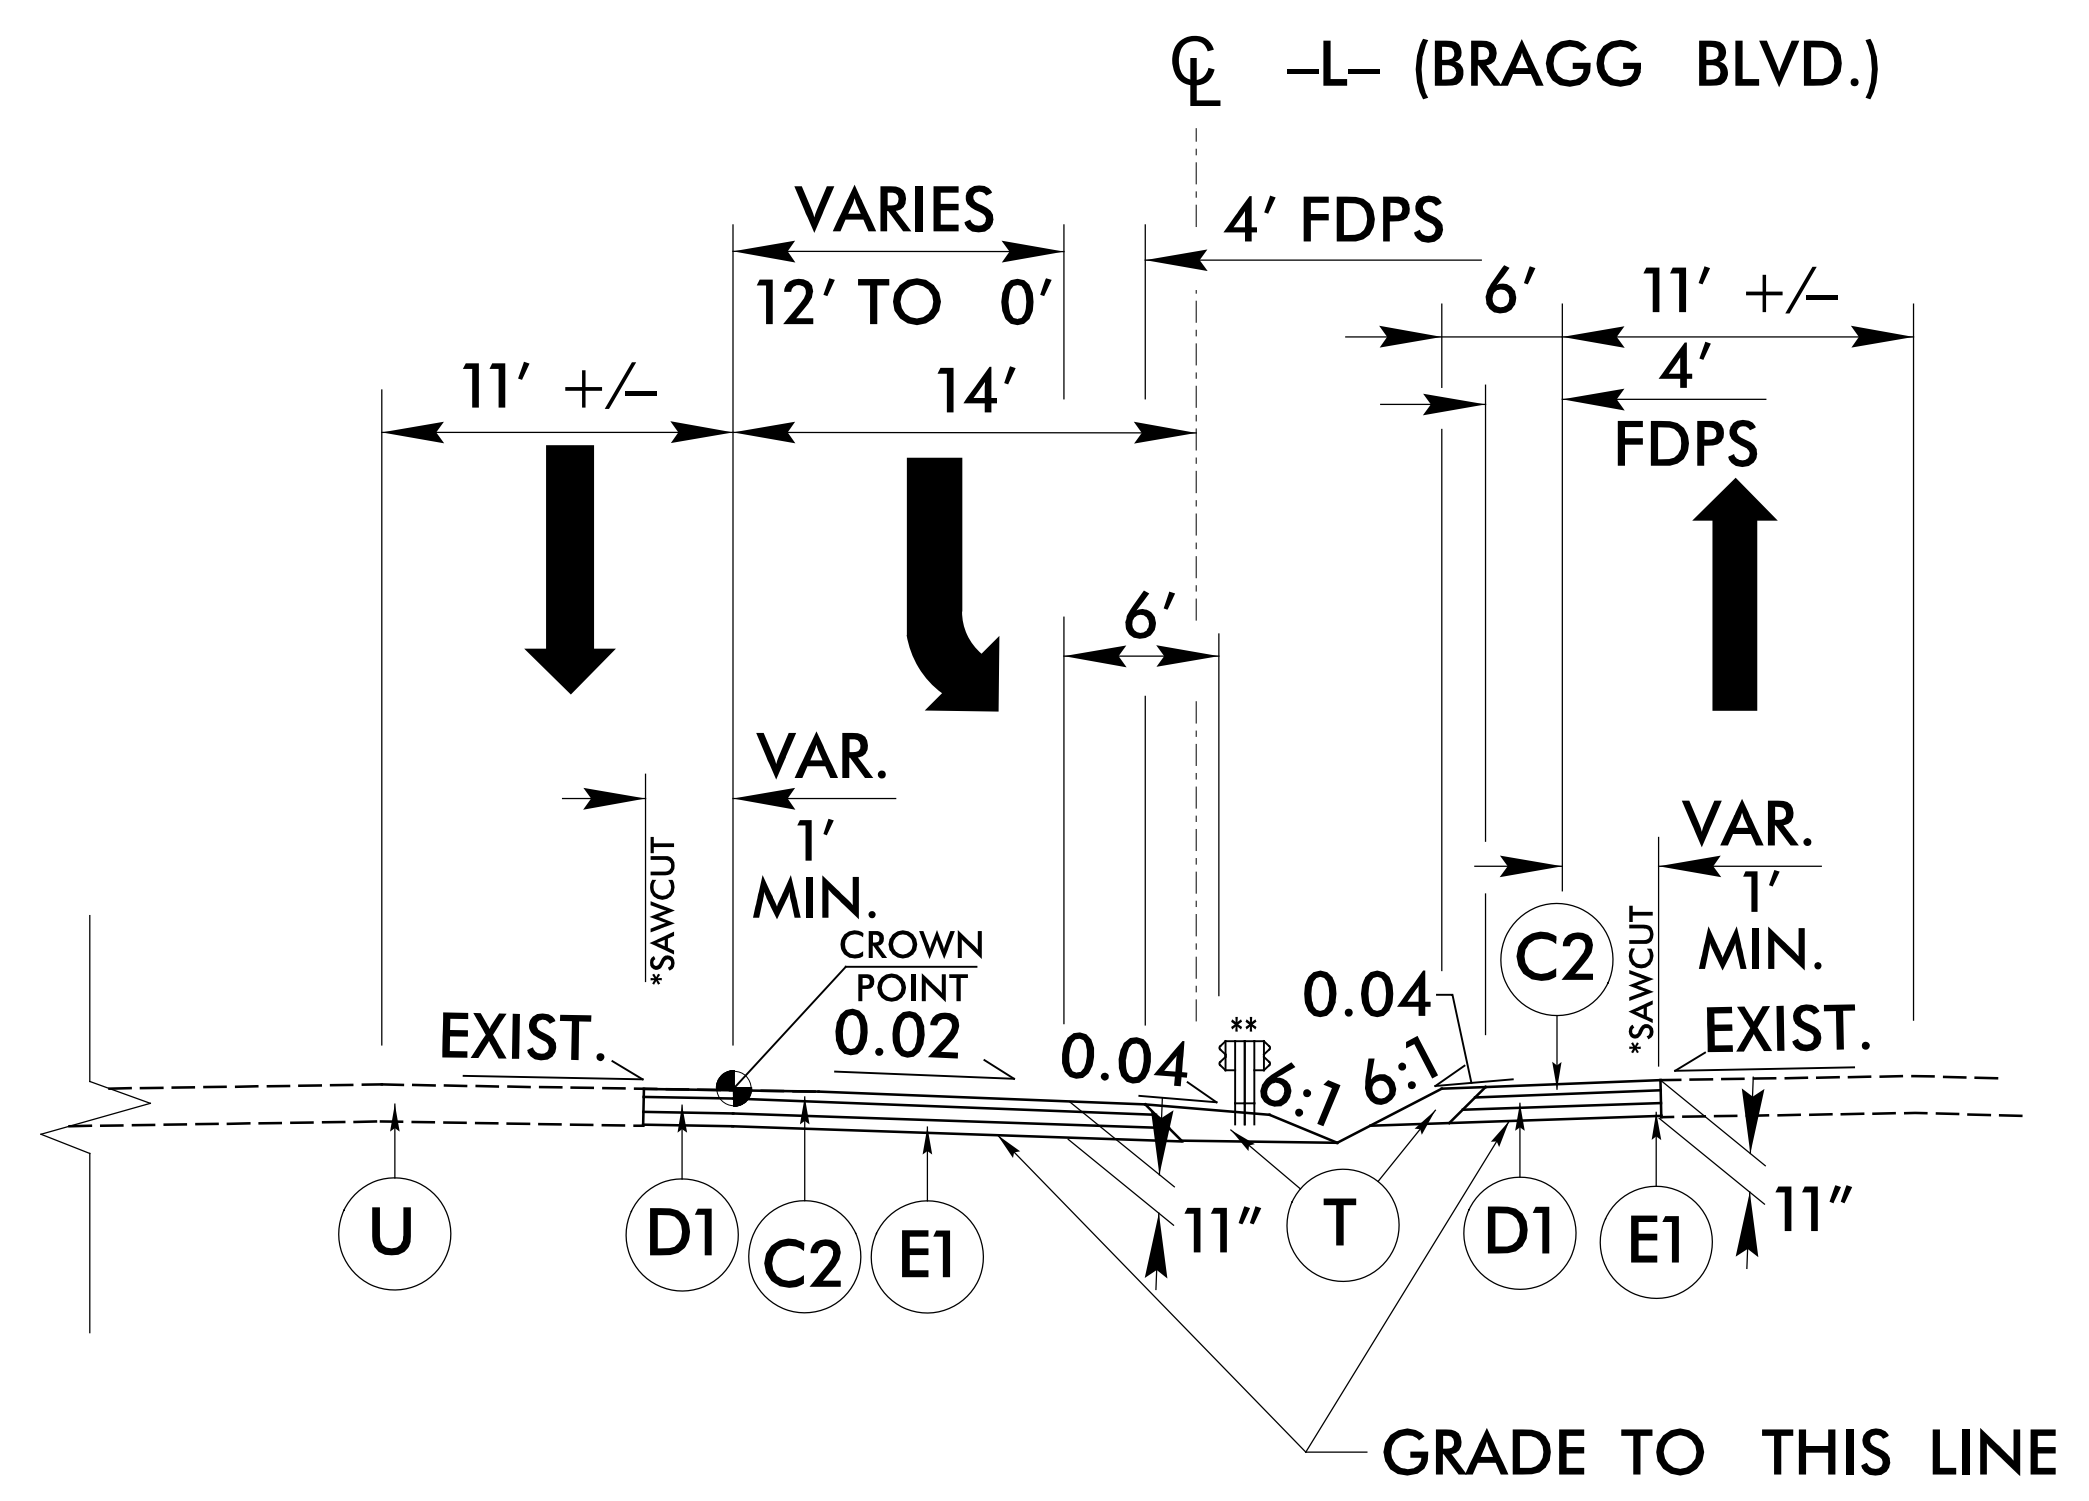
CL –L– (BRAGG BLVD.)

VARIES
12′ TO 0′
4′ FDPS
6′
11′ +/–
11′ +/–
14′
4′
FDPS
6′
VAR.
1′
MIN.
*SAWCUT
CROWN
POINT
EXIST.
0.02
0.04
**
6:1
6:1
0.04
C2
*SAWCUT
VAR.
1′
MIN.
EXIST.
11″
11″
U
D1
C2
E1
T
D1
E1
GRADE TO THIS LINE